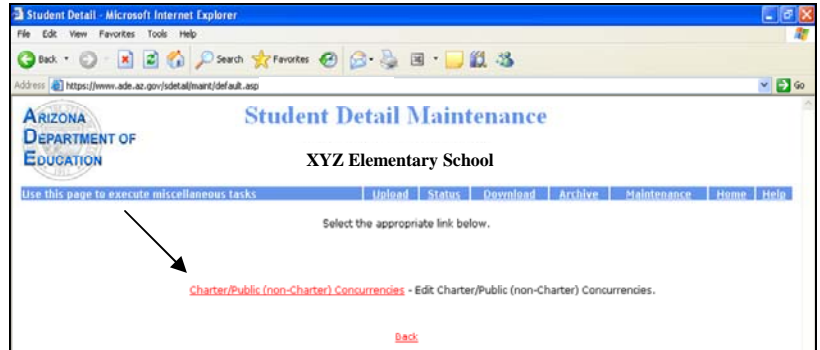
Student Detail - Microsoft Internet Explorer

File Edit View Favorites Tools Help

Back Search Favorites

Address https://www.ade.az.gov/sdetail/maint/default.asp Go

ARIZONA DEPARTMENT OF EDUCATION

Student Detail Maintenance

XYZ Elementary School

Use this page to execute miscellaneous tasks | Upload | Status | Download | Archive | Maintenance | Home | Help

Select the appropriate link below.

Charter/Public (non-Charter) Concurrencies - Edit Charter/Public (non-Charter) Concurrencies.

Back